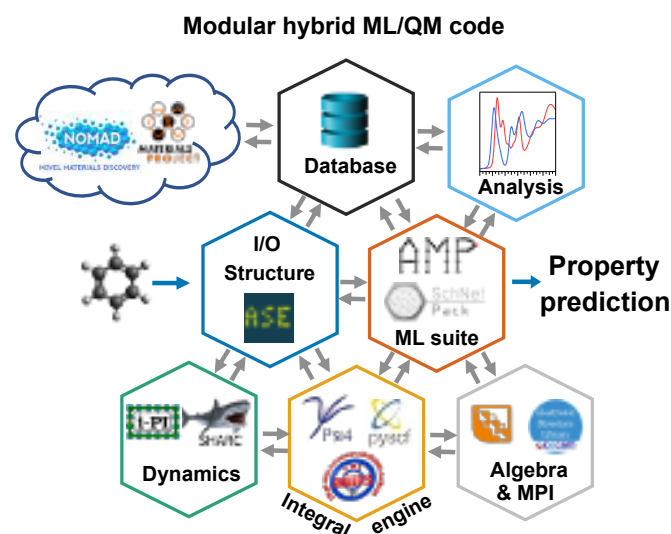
Modular hybrid ML/QM code

NOMAD
NOVEL MATERIALS DISCOVERY
MATERIALS PROJECT

Database

Analysis

I/O Structure

ASE

AMP

SchNet Pack

ML suite

Property prediction

i-PI

SHARC

Dynamics

Psi4

pyscf

Integral engine

Algebra & MPI